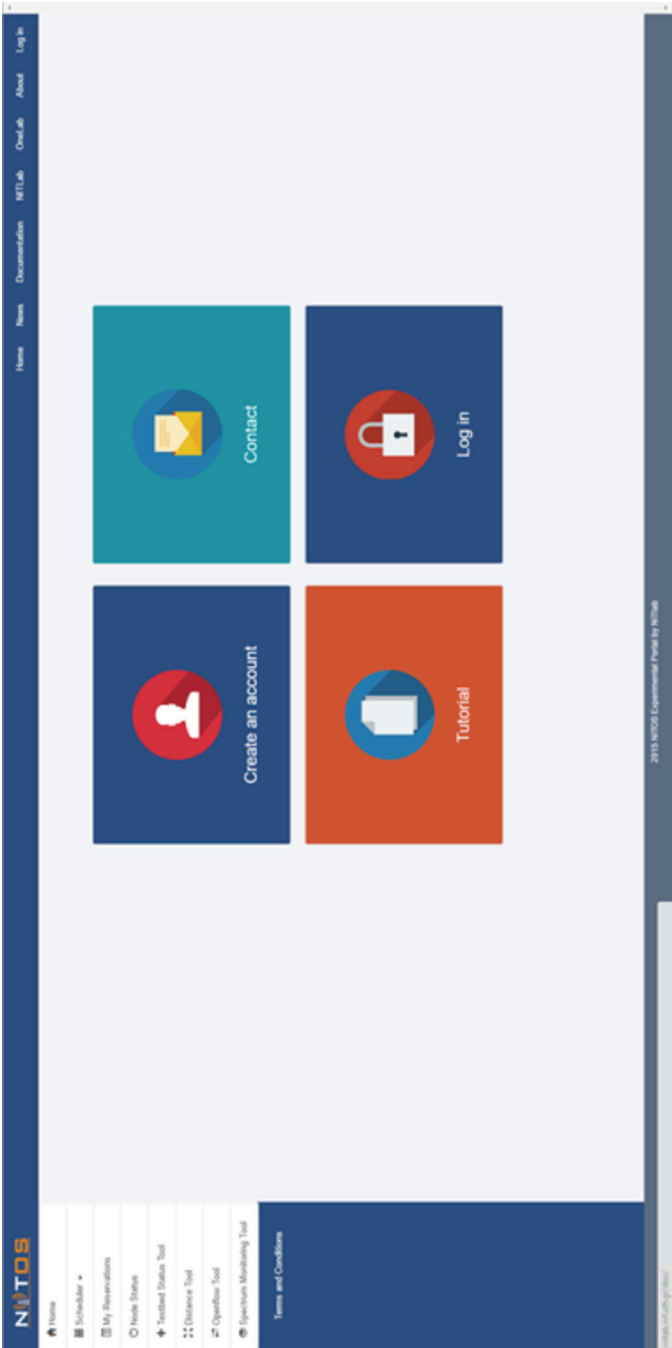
NITOS

Home News Documentation NITLab OneLab About Log in

Home
Scheduler
My Reservations
Node Status
Testbed Status Tool
Distance Tool
Openflow Tool
Spectrum Monitoring Tool

Terms and Conditions

Create an account

Contact

Tutorial

Log in

2015 NITOS Experimental Portal by NITlab

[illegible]